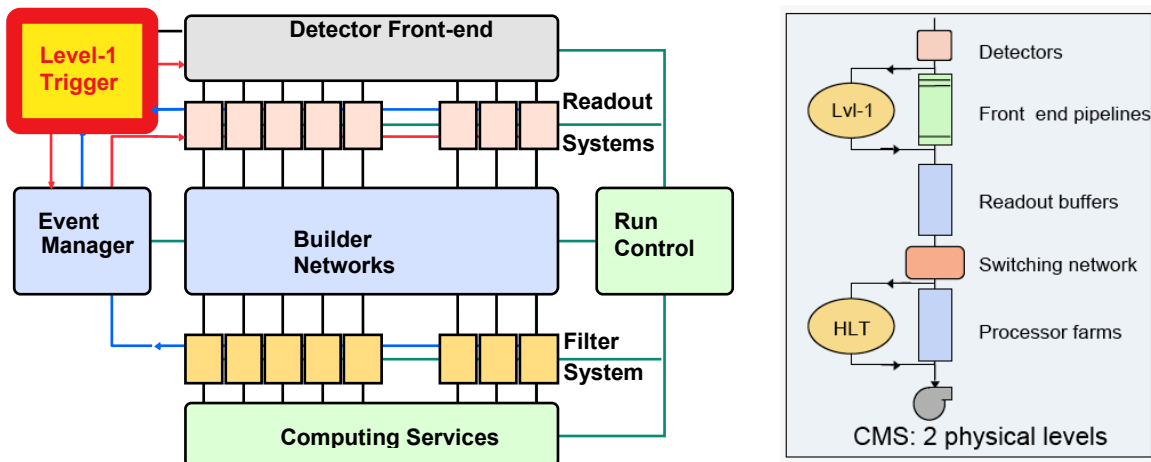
Detector Front-end

Level-1 Trigger

Readout Systems

Event Manager

Builder Networks

Run Control

Filter System

Computing Services

Detectors

Lvl-1

Front end pipelines

Readout buffers

Switching network

HLT

Processor farms

CMS: 2 physical levels